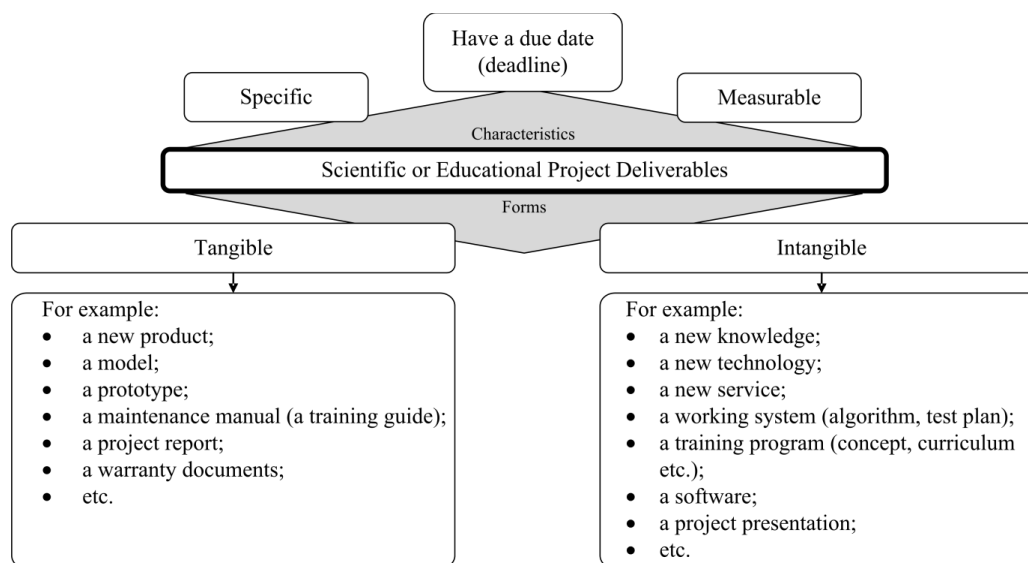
Have a due date (deadline)

Specific

Measurable

Characteristics

Scientific or Educational Project Deliverables

Forms

Tangible

Intangible

For example:
- a new product;
- a model;
- a prototype;
- a maintenance manual (a training guide);
- a project report;
- a warranty documents;
- etc.

For example:
- a new knowledge;
- a new technology;
- a new service;
- a working system (algorithm, test plan);
- a training program (concept, curriculum etc.);
- a software;
- a project presentation;
- etc.